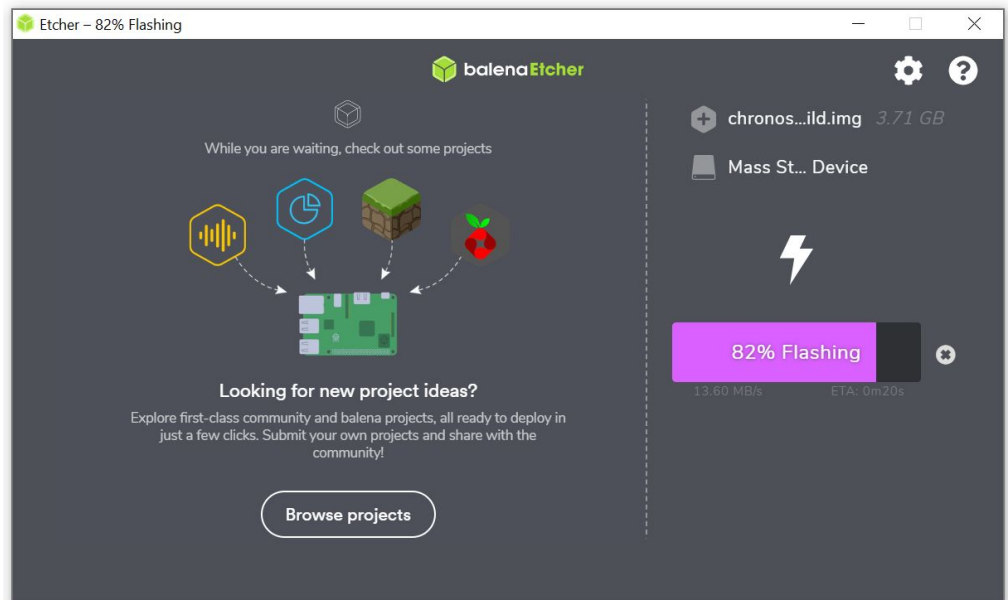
Etcher – 82% Flashing

balenaEtcher

While you are waiting, check out some projects

Looking for new project ideas?

Explore first-class community and balena projects, all ready to deploy in just a few clicks. Submit your own projects and share with the community!

Browse projects

chronos...ild.img 3.71 GB

Mass St... Device

82% Flashing

13.60 MB/s

ETA: 0m20s